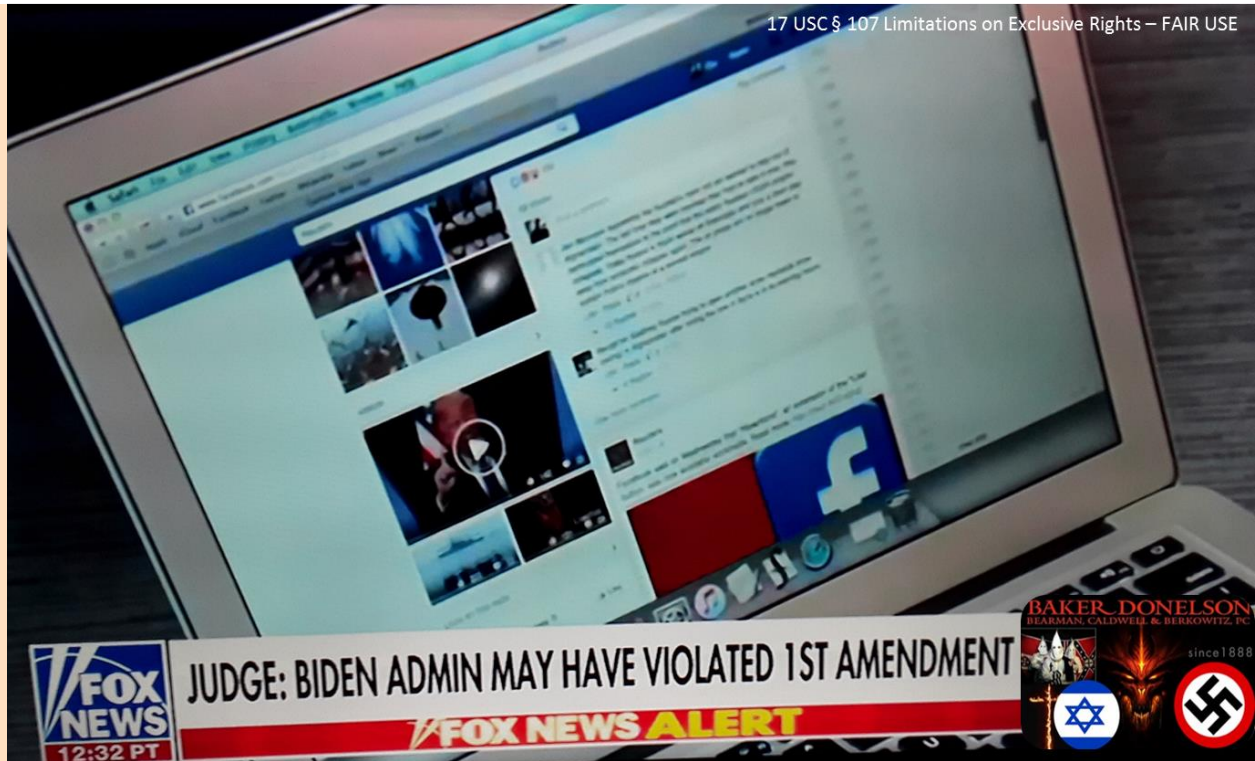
17 USC § 107 Limitations on Exclusive Rights – FAIR USE

FOX NEWS
12:32 PT

JUDGE: BIDEN ADMIN MAY HAVE VIOLATED 1ST AMENDMENT

FOX NEWS ALERT

BAKER DONELSON
BEARMAN, CALDWELL & BERKOWITZ, PC
since1888